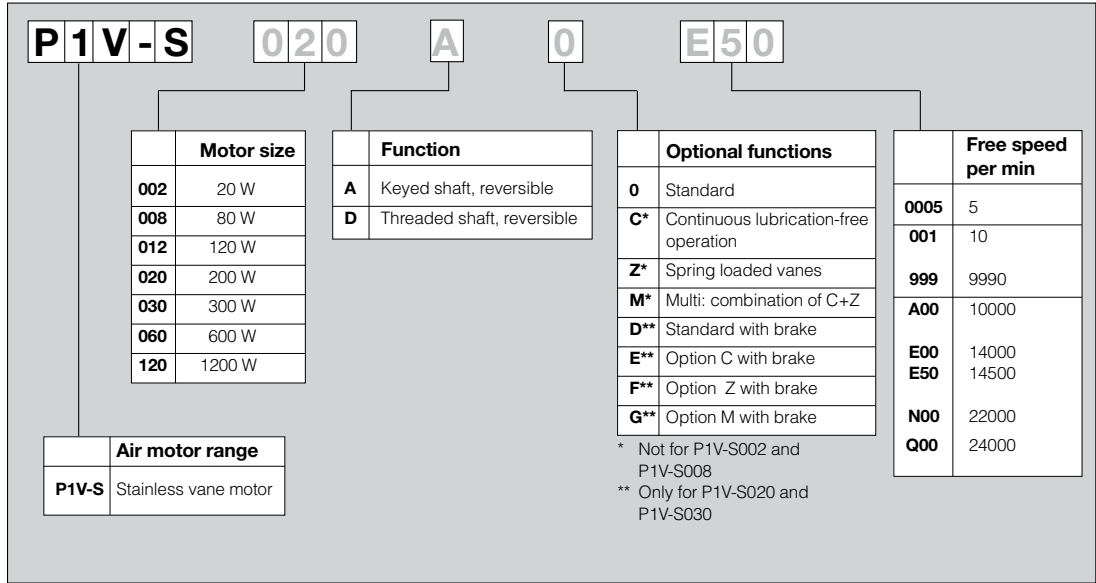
P 1 V - S 0 2 0 A 0 E 5 0

| | Motor size |
|---|---|
| **002** | 20 W |
| **008** | 80 W |
| **012** | 120 W |
| **020** | 200 W |
| **030** | 300 W |
| **060** | 600 W |
| **120** | 1200 W |

| | Function |
|---|---|
| **A** | Keyed shaft, reversible |
| **D** | Threaded shaft, reversible |

| | Optional functions |
|---|---|
| **0** | Standard |
| **C*** | Continuous lubrication-free operation |
| **Z*** | Spring loaded vanes |
| **M*** | Multi: combination of C+Z |
| **D**** | Standard with brake |
| **E**** | Option C with brake |
| **F**** | Option Z with brake |
| **G**** | Option M with brake |

\* Not for P1V-S002 and P1V-S008
\** Only for P1V-S020 and P1V-S030

| | Free speed per min |
|---|---|
| **0005** | 5 |
| **001** | 10 |
| **999** | 9990 |
| **A00** | 10000 |
| **E00** | 14000 |
| **E50** | 14500 |
| **N00** | 22000 |
| **Q00** | 24000 |

| | Air motor range |
|---|---|
| **P1V-S** | Stainless vane motor |